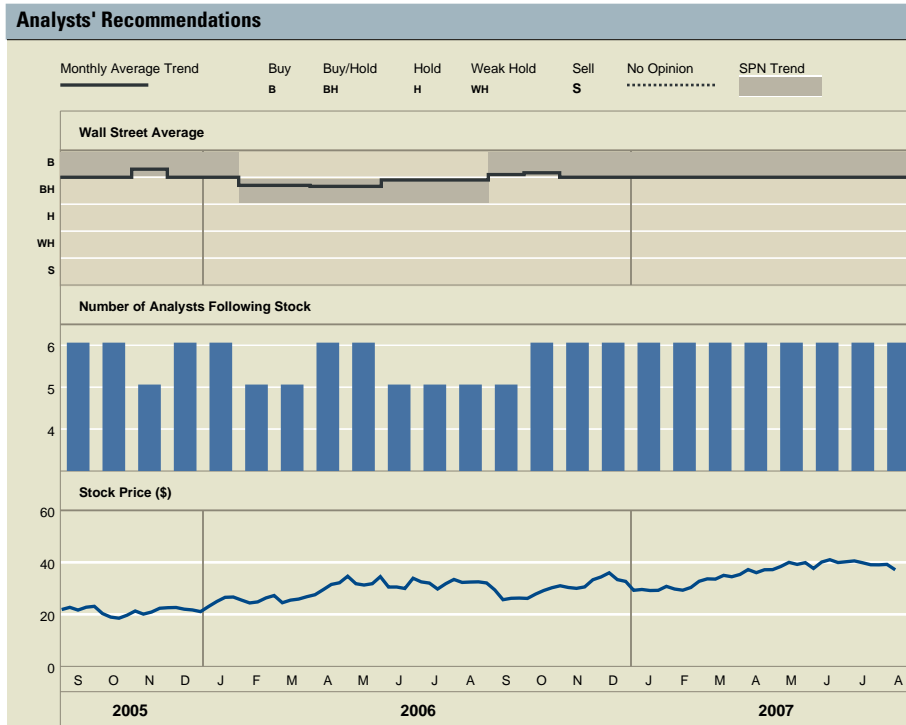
Analysts' Recommendations

Monthly Average Trend

Buy
B

Buy/Hold
BH

Hold
H

Weak Hold
WH

Sell
S

No Opinion

SPN Trend

Wall Street Average

B
BH
H
WH
S

Number of Analysts Following Stock

6
5
4

Stock Price ($)

60
40
20
0

S O N D J F M A M J J A S O N D J F M A M J J A

2005 2006 2007